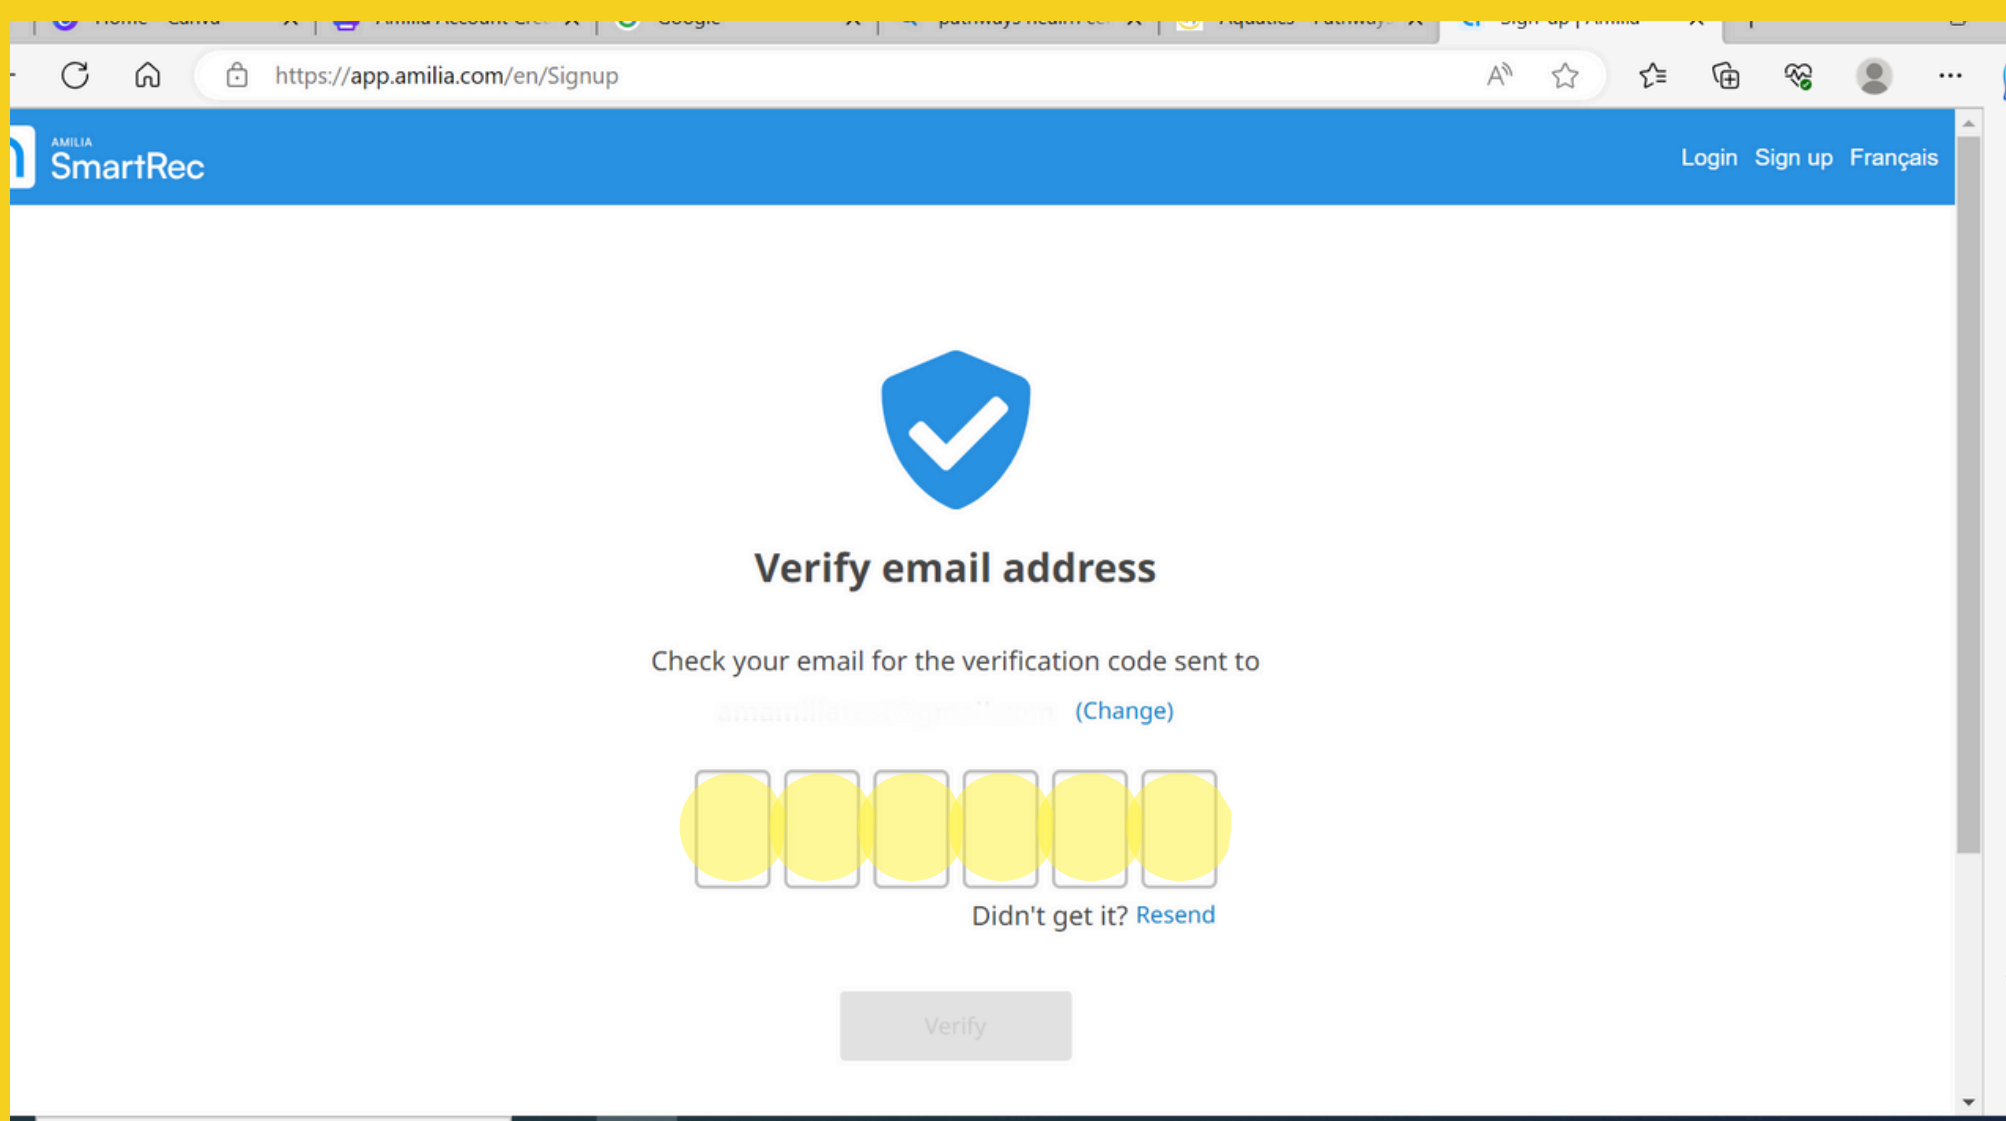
Home - Canva
Amilia Account Cre
Google
pathways health ce
Aquatics - Pathways
Sign up | Amilia

https://app.amilia.com/en/Signup

AMILIA
SmartRec

Login Sign up Français

Verify email address

Check your email for the verification code sent to

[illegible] (Change)

Didn't get it? Resend

Verify